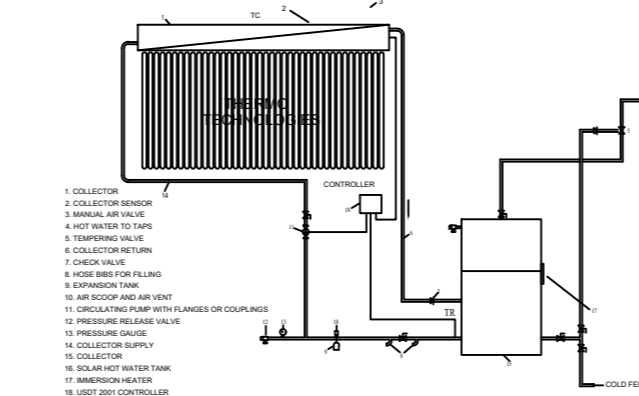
TC
1
2
3
THERMO TECHNOLOGIES
14
CONTROLLER
18
11
6
1. COLLECTOR
2. COLLECTOR SENSOR
3. MANUAL AIR VALVE
4. HOT WATER TO TAPS
5. TEMPERING VALVE
6. COLLECTOR RETURN
7. CHECK VALVE
8. HOSE BIBS FOR FILLING
9. EXPANSION TANK
10. AIR SCOOP AND AIR VENT
11. CIRCULATING PUMP WITH FLANGES OR COUPLINGS
12. PRESSURE RELEASE VALVE
13. PRESSURE GAUGE
14. COLLECTOR SUPPLY
15. COLLECTOR
16. SOLAR HOT WATER TANK
17. IMMERSION HEATER
18. USDT 2001 CONTROLLER
TR
12
13
10
9
8
7
16
17
5
COLD FE